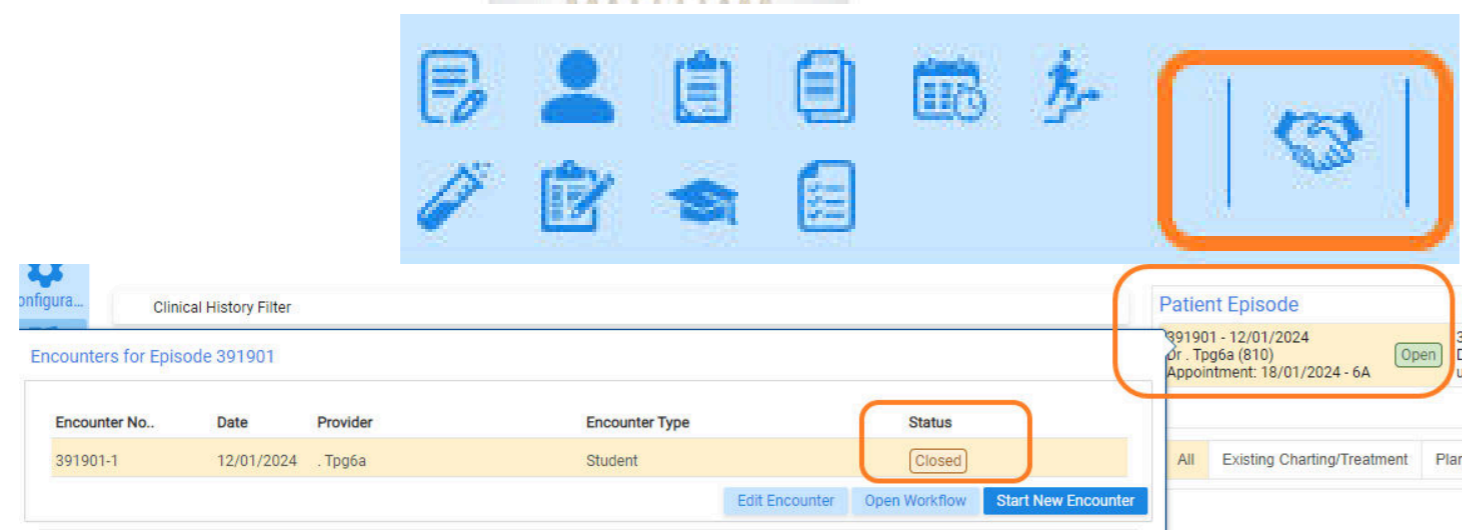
onfigura...

Clinical History Filter

Encounters for Episode 391901

| Encounter No.. | Date | Provider | Encounter Type | Status |
|---|---|---|---|---|
| 391901-1 | 12/01/2024 | . Tpg6a | Student | Closed |

Edit Encounter Open Workflow Start New Encounter

Patient Episode

391901 - 12/01/2024
Dr . Tpg6a (810)
Appointment: 18/01/2024 - 6A
Open

All Existing Charting/Treatment Pla